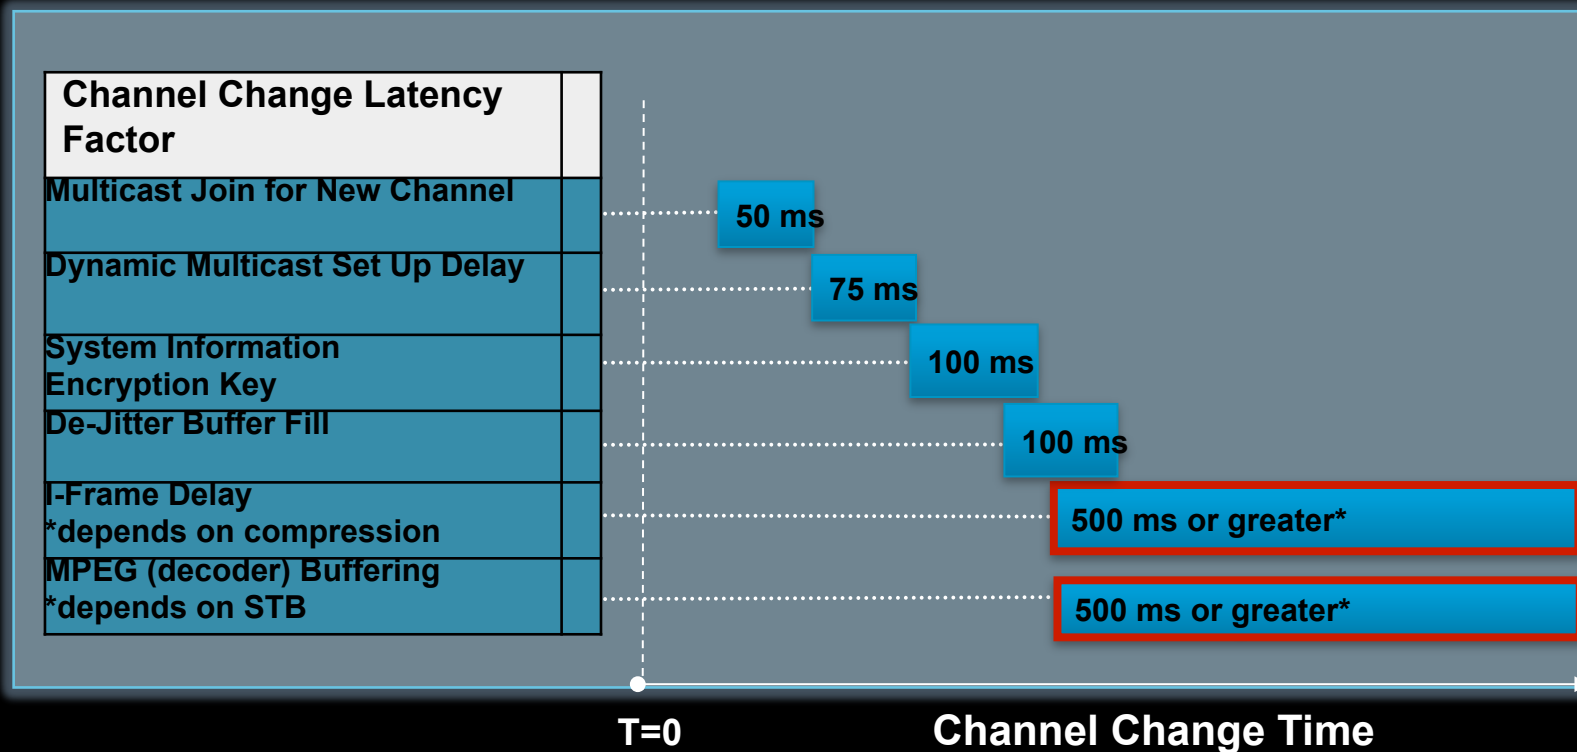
| Channel Change Latency Factor | |
|---|---|
| Multicast Join for New Channel | |
| Dynamic Multicast Set Up Delay | |
| System Information Encryption Key | |
| De-Jitter Buffer Fill | |
| I-Frame Delay *depends on compression | |
| MPEG (decoder) Buffering *depends on STB | |

50 ms

75 ms

100 ms

100 ms

500 ms or greater*

500 ms or greater*

T=0

Channel Change Time